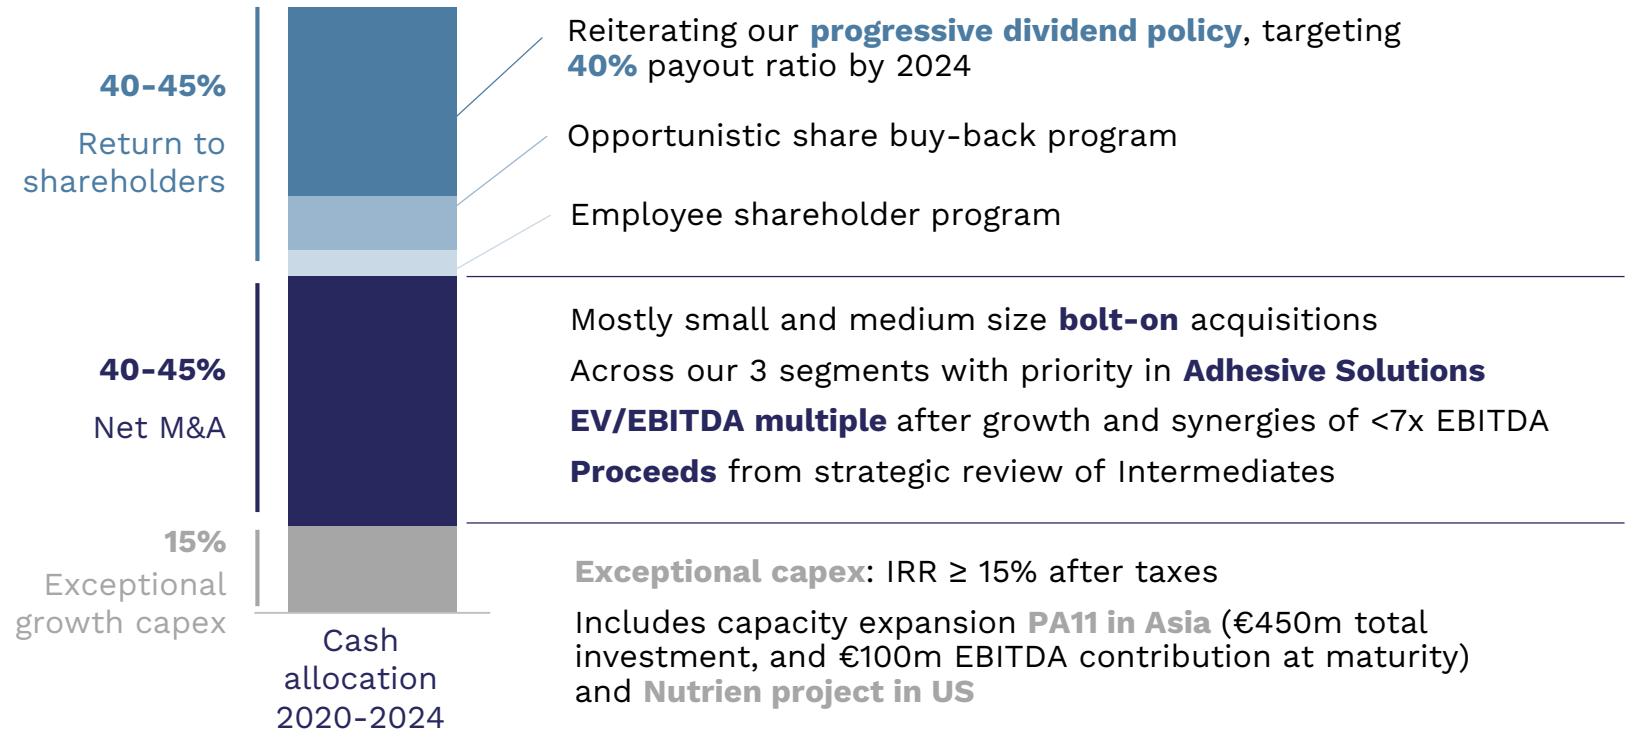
40-45%

Return to shareholders

40-45%

Net M&A

15%

Exceptional growth capex

Cash allocation 2020-2024

Reiterating our progressive dividend policy, targeting 40% payout ratio by 2024

Opportunistic share buy-back program

Employee shareholder program

Mostly small and medium size bolt-on acquisitions

Across our 3 segments with priority in Adhesive Solutions

EV/EBITDA multiple after growth and synergies of <7x EBITDA

Proceeds from strategic review of Intermediates

Exceptional capex: IRR ≥ 15% after taxes

Includes capacity expansion PA11 in Asia (€450m total investment, and €100m EBITDA contribution at maturity) and Nutrien project in US